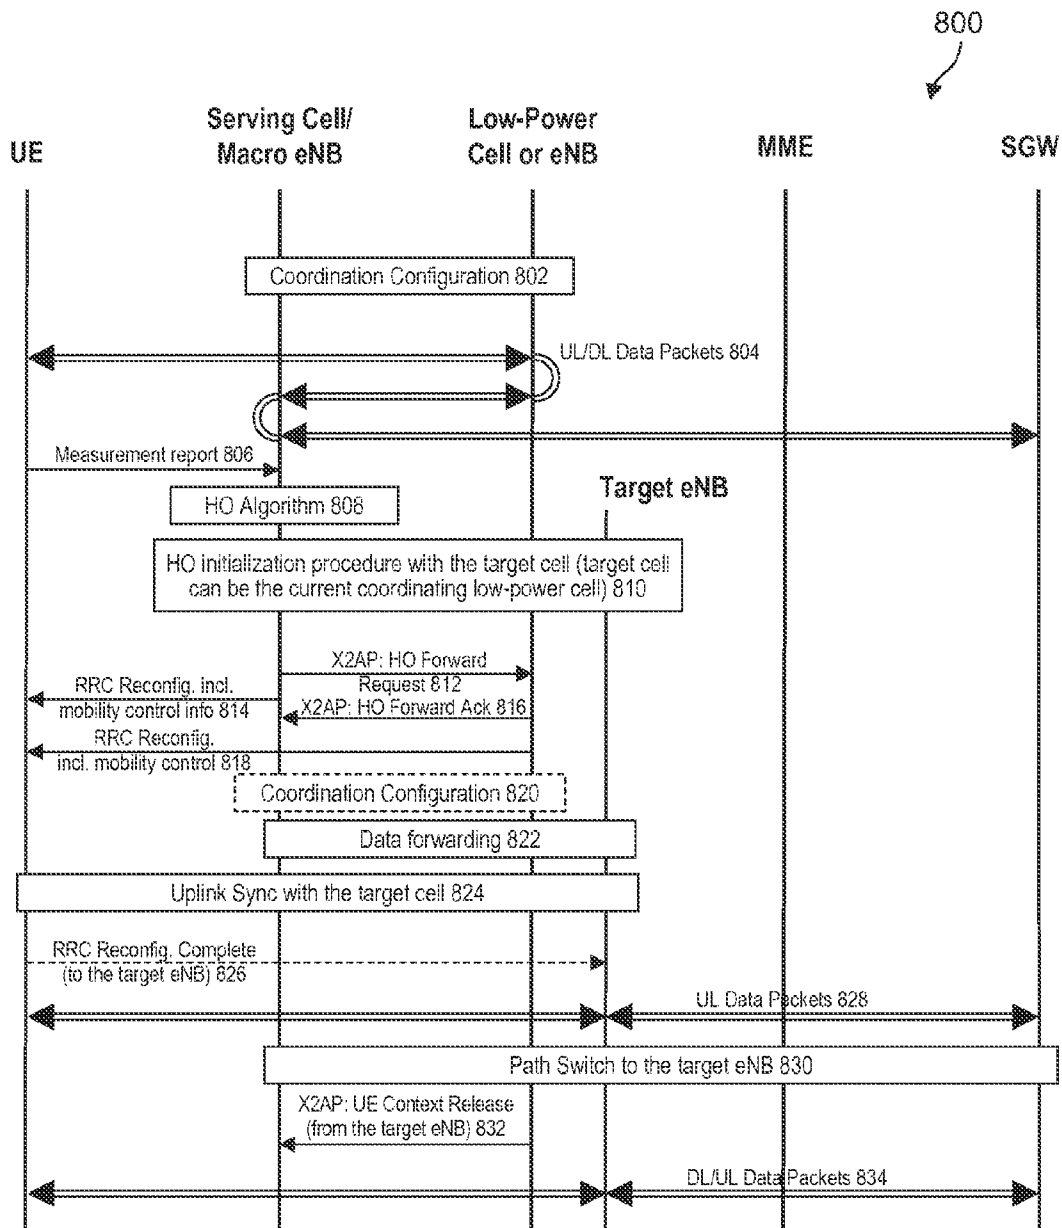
800

UE

Serving Cell/ Macro eNB

Low-Power Cell or eNB

MME

SGW

Coordination Configuration 802

UL/DL Data Packets 804

Measurement report 806

Target eNB

HO Algorithm 808

HO initialization procedure with the target cell (target cell can be the current coordinating low-power cell) 810

X2AP: HO Forward Request 812

RRC Reconfig. incl. mobility control info 814

X2AP: HO Forward Ack 816

RRC Reconfig. incl. mobility control 818

Coordination Configuration 820

Data forwarding 822

Uplink Sync with the target cell 824

RRC Reconfig. Complete (to the target eNB) 826

UL Data Packets 828

Path Switch to the target eNB 830

X2AP: UE Context Release (from the target eNB) 832

DL/UL Data Packets 834